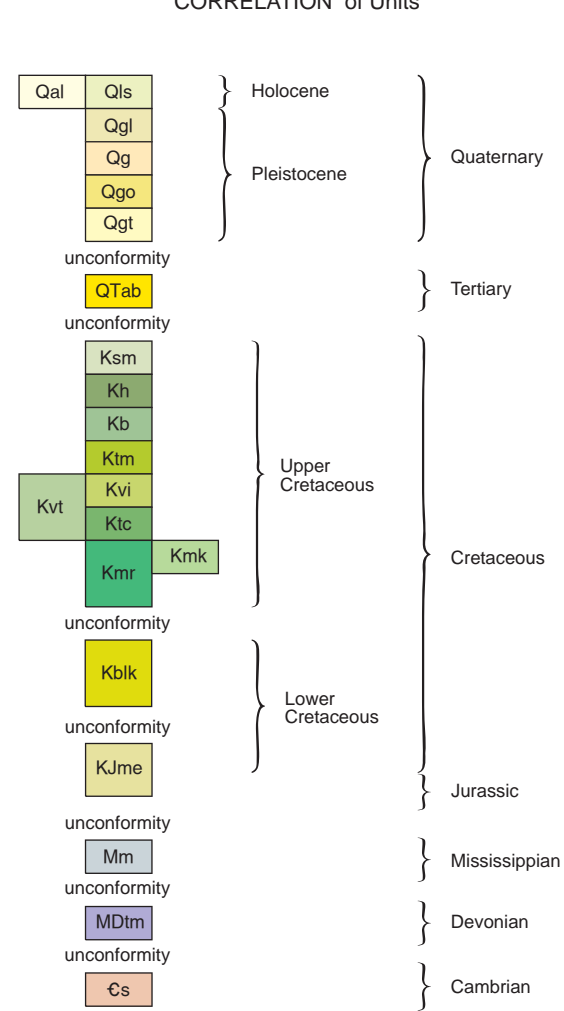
CORRELATION of Units

Qal
Qls
Holocene
Qgl
Qg
Pleistocene
Qgo
Qgt
Quaternary
unconformity
QTab
Tertiary
unconformity
Ksm
Kh
Kb
Ktm
Upper Cretaceous
Kvt
Kvi
Ktc
Kmk
Kmr
Cretaceous
unconformity
Kblk
Lower Cretaceous
unconformity
KJme
Jurassic
unconformity
Mm
Mississippian
unconformity
MDtm
Devonian
unconformity
Ꞓs
Cambrian